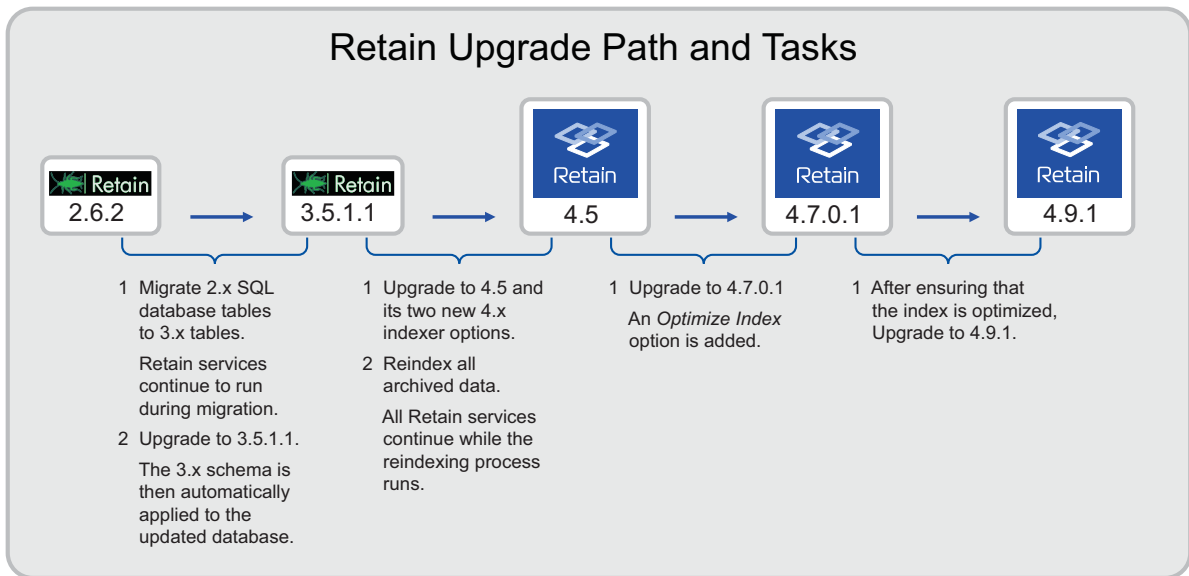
Retain Upgrade Path and Tasks

Retain
2.6.2

Retain
3.5.1.1

Retain
4.5

Retain
4.7.0.1

Retain
4.9.1

1 Migrate 2.x SQL database tables to 3.x tables.

Retain services continue to run during migration.

2 Upgrade to 3.5.1.1.

The 3.x schema is then automatically applied to the updated database.

1 Upgrade to 4.5 and its two new 4.x indexer options.

2 Reindex all archived data.

All Retain services continue while the reindexing process runs.

1 Upgrade to 4.7.0.1

An *Optimize Index* option is added.

1 After ensuring that the index is optimized, Upgrade to 4.9.1.